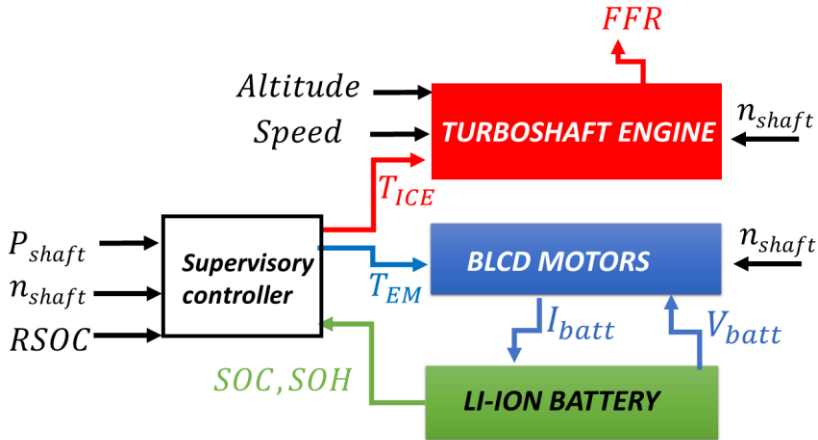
$FFR$

$Altitude$

$Speed$

TURBOSHAFT ENGINE

$n_{shaft}$

$T_{ICE}$

$P_{shaft}$

$n_{shaft}$

$RSOC$

Supervisory controller

$T_{EM}$

BLCD MOTORS

$n_{shaft}$

$I_{batt}$

$V_{batt}$

$SOC, SOH$

LI-ION BATTERY